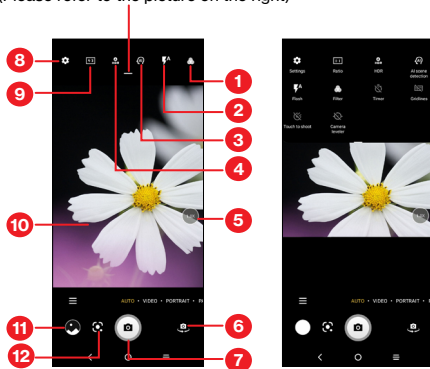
(Please refer to the picture on the right)

8
9
1
2
3
4
10
5
11
6
12
7

AUTO • VIDEO • PORTRAIT • PA

1.0X

Settings
Ratio
HDR
AI scene detection
Flash
Filter
Timer
Gridlines
Touch to shoot
Camera leveler

AUTO • VIDEO • PORTRAIT •

1.0X